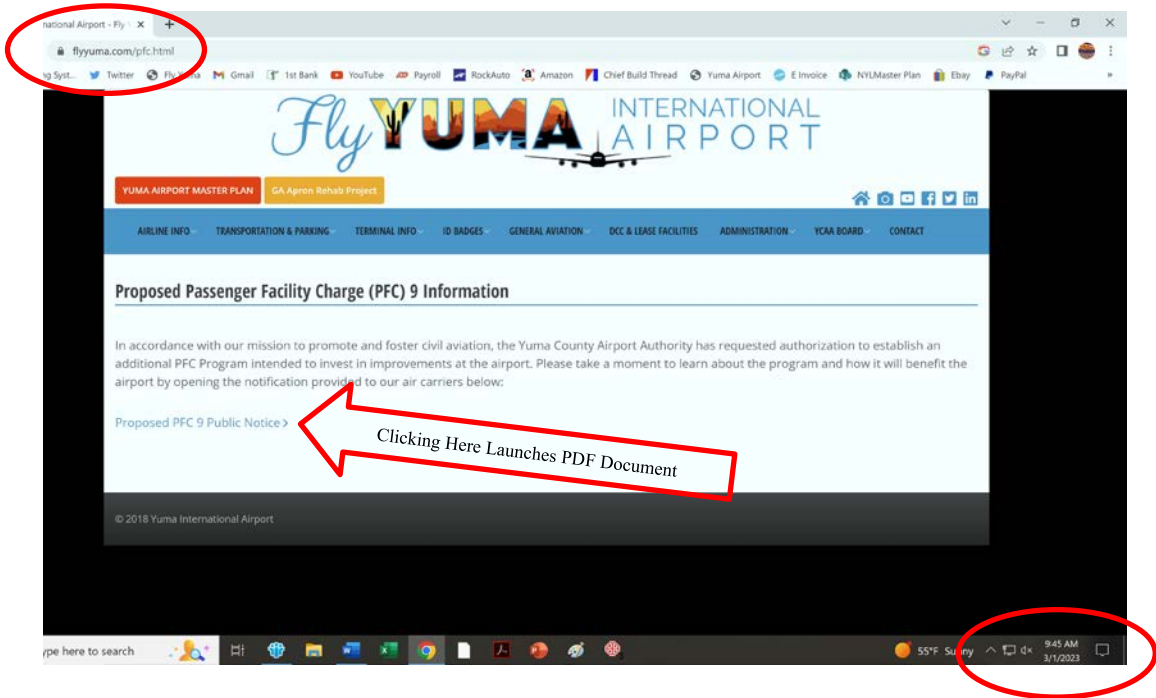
national Airport - Fly

flyyuma.com/pfc.html

ng Syst... Twitter Fly Yuma Gmail 1st Bank YouTube Payroll RockAuto Amazon Chief Build Thread Yuma Airport E Invoice NYLMaster Plan Ebay PayPal

Fly YUMA INTERNATIONAL AIRPORT

YUMA AIRPORT MASTER PLAN

GA Apron Rehab Project

AIRLINE INFO TRANSPORTATION & PARKING TERMINAL INFO ID BADGES GENERAL AVIATION DCC & LEASE FACILITIES ADMINISTRATION YCAA BOARD CONTACT

Proposed Passenger Facility Charge (PFC) 9 Information

In accordance with our mission to promote and foster civil aviation, the Yuma County Airport Authority has requested authorization to establish an additional PFC Program intended to invest in improvements at the airport. Please take a moment to learn about the program and how it will benefit the airport by opening the notification provided to our air carriers below:

Proposed PFC 9 Public Notice >

Clicking Here Launches PDF Document

© 2018 Yuma International Airport

ype here to search

55°F Sunny

9:45 AM
3/1/2023